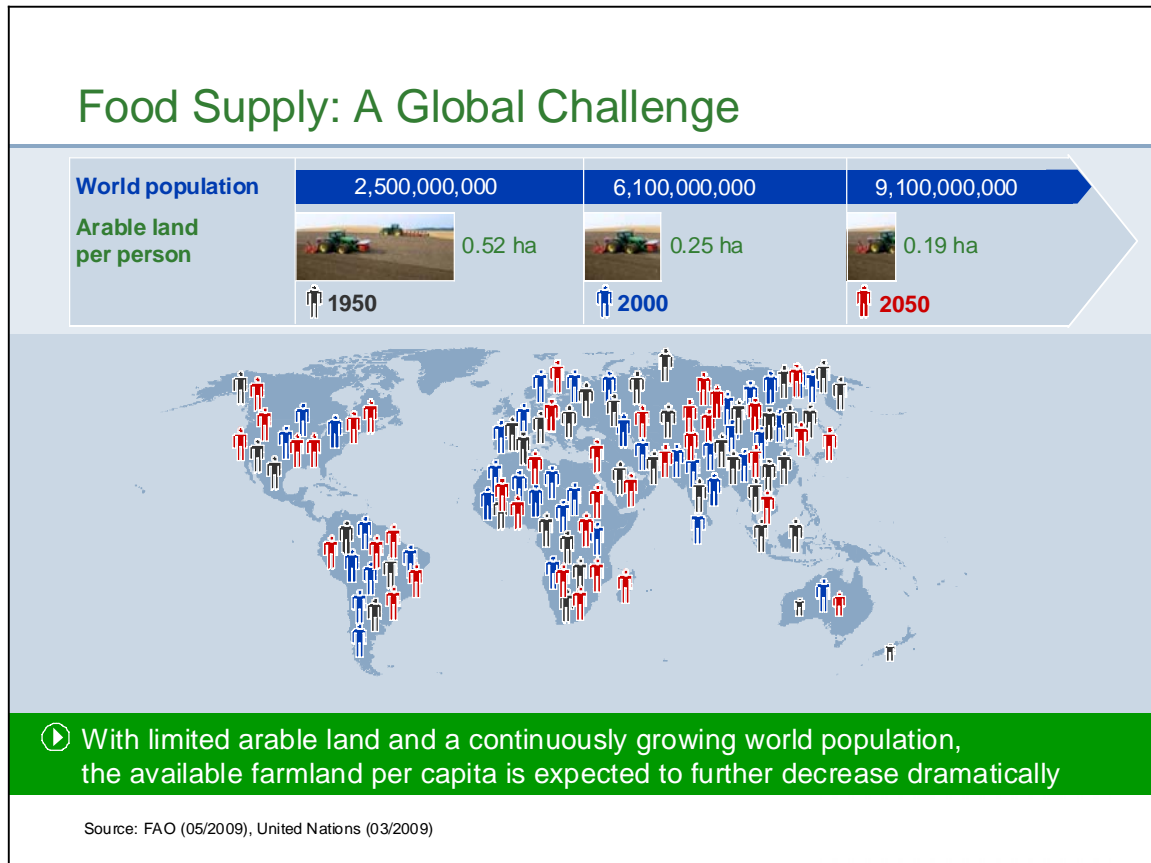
Food Supply: A Global Challenge

World population

Arable land per person

2,500,000,000

0.52 ha

1950

6,100,000,000

0.25 ha

2000

9,100,000,000

0.19 ha

2050

With limited arable land and a continuously growing world population, the available farmland per capita is expected to further decrease dramatically

Source: FAO (05/2009), United Nations (03/2009)